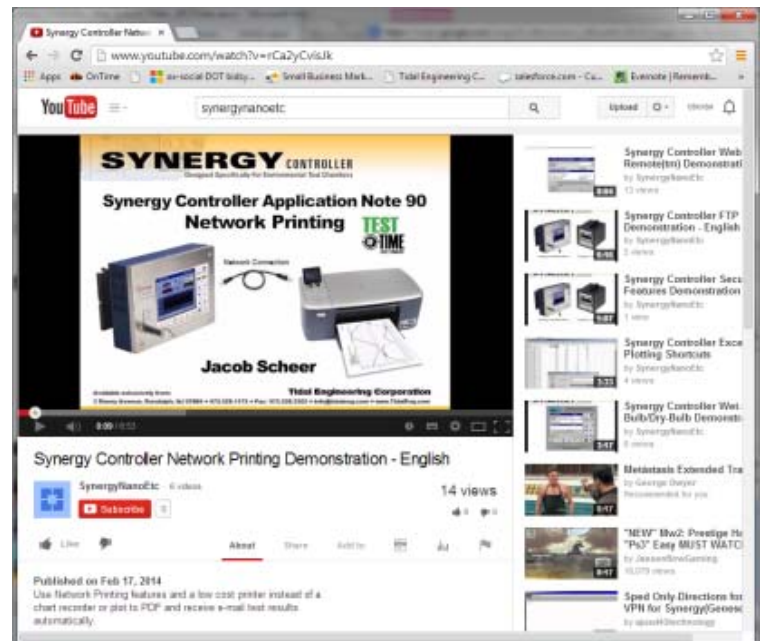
Synergy Controller Netw ×

www.youtube.com/watch?v=rCa2yCvisJk

Apps OnTime ez-social DOT lobby... Small Business Mark... Tidal Engineering C... salesforce.com - Cu... Evernote | Rememb...

YouTube

synergynanoetc

Upload

SYNERGY CONTROLLER
Designed Specifically for Environmental Test Chambers

Synergy Controller Application Note 90
Network Printing

TEST TIME

Network Connection

Jacob Scheer

Tidal Engineering Corporation

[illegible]

0:00 / 0:53

Synergy Controller Network Printing Demonstration - English

SynergyNanoEtc 6 videos

Subscribe 0

14 views

0 0

Like

About Share Add to

Published on Feb 17, 2014
Use Network Printing features and a low cost printer instead of a chart recorder or plot to PDF and receive e-mail test results automatically.

Synergy Controller Web Remote(tm) Demonstrat
by SynergyNanoEtc
13 views
0:44

Synergy Controller FTP Demonstration - English
by SynergyNanoEtc
5 views
0:56

Synergy Controller Secu Features Demonstration
by SynergyNanoEtc
1 view
0:57

Synergy Controller Exce Plotting Shortcuts
by SynergyNanoEtc
4 views
1:33

Synergy Controller Wet-Bulb/Dry-Bulb Demonstr
by SynergyNanoEtc
8 views
3:47

Metastasis Extended Tra
by George Dwyer
Recommended for you
9:47

"NEW" Mw2: Prestige Ha "Ps3" Easy MUST WATC
by JaxsonReeGaming
10,079 views
8:47

Sped Only Directions for VPN for Synergy(Genesc
by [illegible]